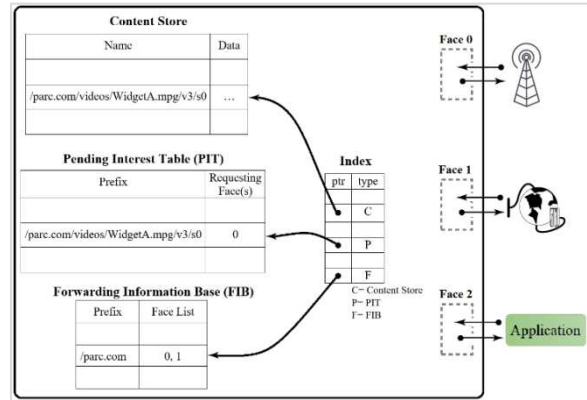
Content Store

| Name | Data |
|---|---|
| | |
| /parc.com/videos/WidgetA.mpg/v3/s0 | ... |
| | |

Pending Interest Table (PIT)

| Prefix | Requesting Face(s) |
|---|---|
| | |
| /parc.com/videos/WidgetA.mpg/v3/s0 | 0 |
| | |

Forwarding Information Base (FIB)

| Prefix | Face List |
|---|---|
| | |
| /parc.com | 0, 1 |
| | |

Index

| ptr | type |
|---|---|
| | C |
| | P |
| | F |

C– Content Store
P– PIT
F– FIB

Face 0

Face 1

Face 2

Application